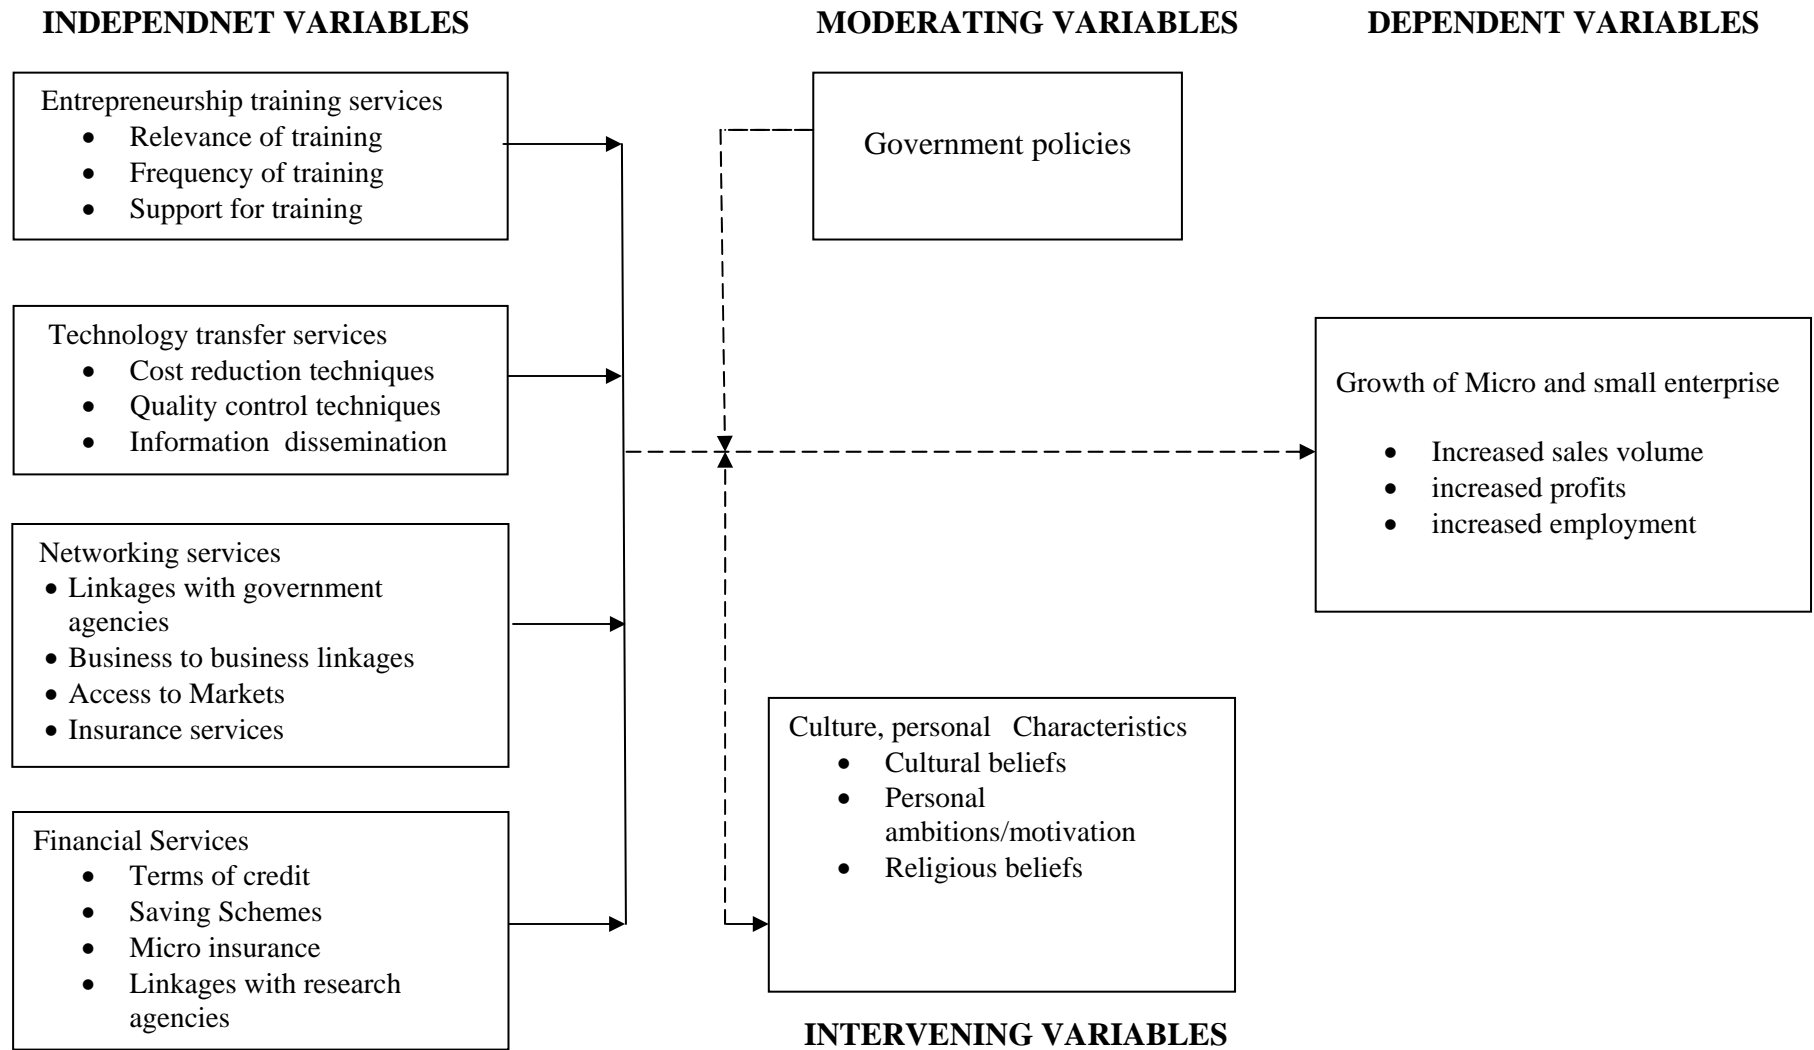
INDEPENDNET VARIABLES

MODERATING VARIABLES

DEPENDENT VARIABLES

Entrepreneurship training services
- Relevance of training
- Frequency of training
- Support for training

Government policies

Technology transfer services
- Cost reduction techniques
- Quality control techniques
- Information dissemination

Growth of Micro and small enterprise
- Increased sales volume
- increased profits
- increased employment

Networking services
- Linkages with government agencies
- Business to business linkages
- Access to Markets
- Insurance services

Culture, personal Characteristics
- Cultural beliefs
- Personal ambitions/motivation
- Religious beliefs

Financial Services
- Terms of credit
- Saving Schemes
- Micro insurance
- Linkages with research agencies

INTERVENING VARIABLES